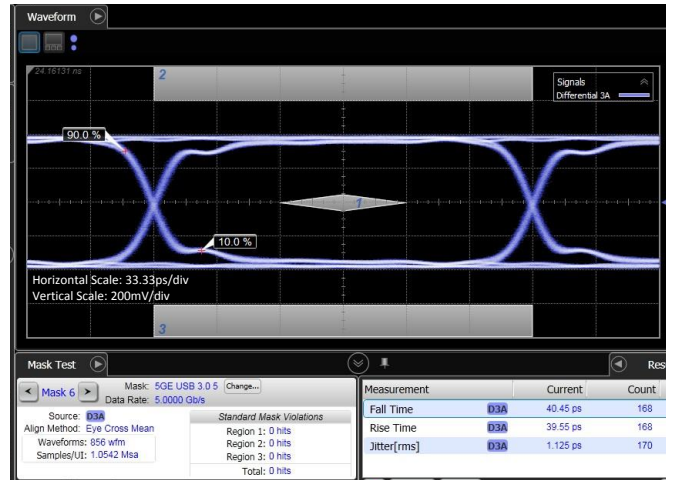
Waveform

24.16131 ns

2

Signals
Differential 3A

90.0 %

1

10.0 %

Horizontal Scale: 33.33ps/div
Vertical Scale: 200mV/div

3

Mask Test

Res

Mask 6

Mask: 5GE USB 3.0 5 Change...
Data Rate: 5.0000 Gb/s

Source: D3A
Align Method: Eye Cross Mean
Waveforms: 856 wfm
Samples/UI: 1.0542 Msa

Standard Mask Violations
Region 1: 0 hits
Region 2: 0 hits
Region 3: 0 hits
Total: 0 hits

| Measurement | | Current | Count |
|---|---|---|---|
| Fall Time | D3A | 40.45 ps | 168 |
| Rise Time | D3A | 39.55 ps | 168 |
| Jitter[rms] | D3A | 1.125 ps | 170 |